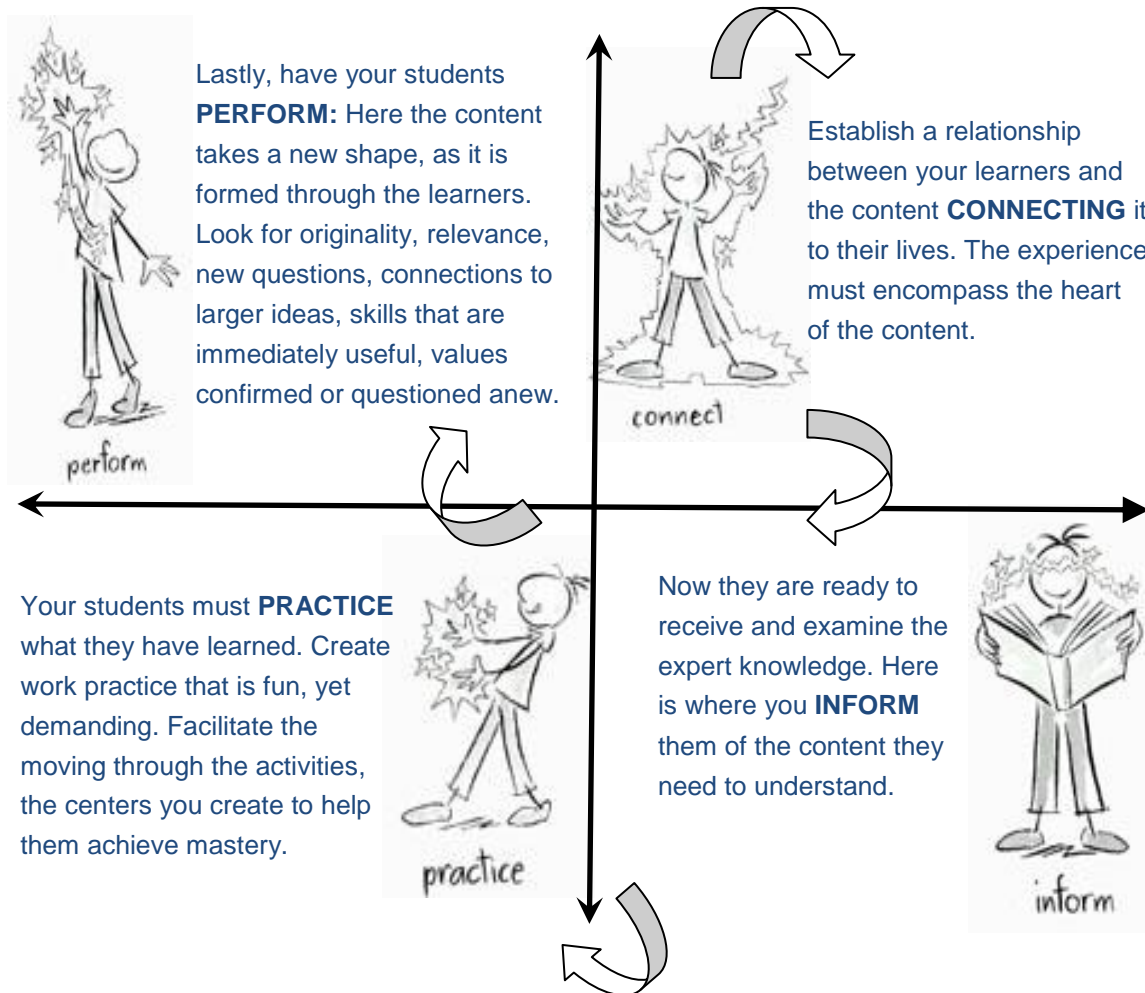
Lastly, have your students **PERFORM:** Here the content takes a new shape, as it is formed through the learners. Look for originality, relevance, new questions, connections to larger ideas, skills that are immediately useful, values confirmed or questioned anew.

perform

connect

Establish a relationship between your learners and the content **CONNECTING** it to their lives. The experience must encompass the heart of the content.

Your students must **PRACTICE** what they have learned. Create work practice that is fun, yet demanding. Facilitate the moving through the activities, the centers you create to help them achieve mastery.

practice

Now they are ready to receive and examine the expert knowledge. Here is where you **INFORM** them of the content they need to understand.

inform